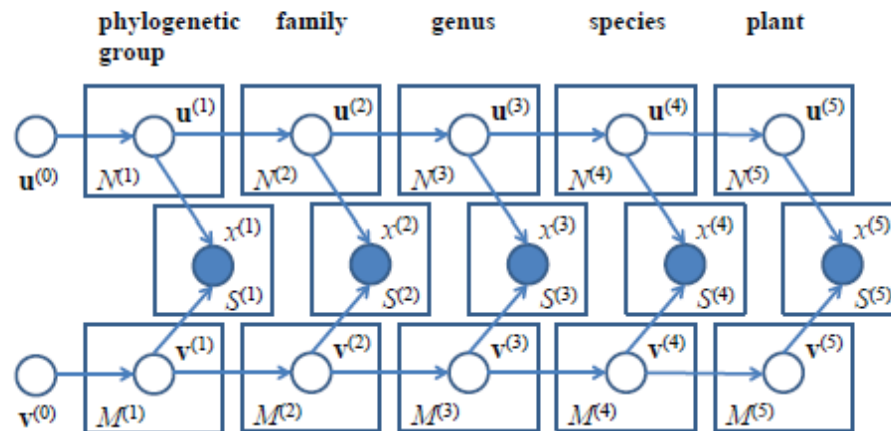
phylogenetic group

family

genus

species

plant

$\mathbf{u}^{(0)}$

$\mathbf{u}^{(1)}$ $N^{(1)}$

$\mathbf{u}^{(2)}$ $N^{(2)}$

$\mathbf{u}^{(3)}$ $N^{(3)}$

$\mathbf{u}^{(4)}$ $N^{(4)}$

$\mathbf{u}^{(5)}$ $N^{(5)}$

$x^{(1)}$ $S^{(1)}$

$x^{(2)}$ $S^{(2)}$

$x^{(3)}$ $S^{(3)}$

$x^{(4)}$ $S^{(4)}$

$x^{(5)}$ $S^{(5)}$

$\mathbf{v}^{(0)}$

$\mathbf{v}^{(1)}$ $M^{(1)}$

$\mathbf{v}^{(2)}$ $M^{(2)}$

$\mathbf{v}^{(3)}$ $M^{(3)}$

$\mathbf{v}^{(4)}$ $M^{(4)}$

$\mathbf{v}^{(5)}$ $M^{(5)}$